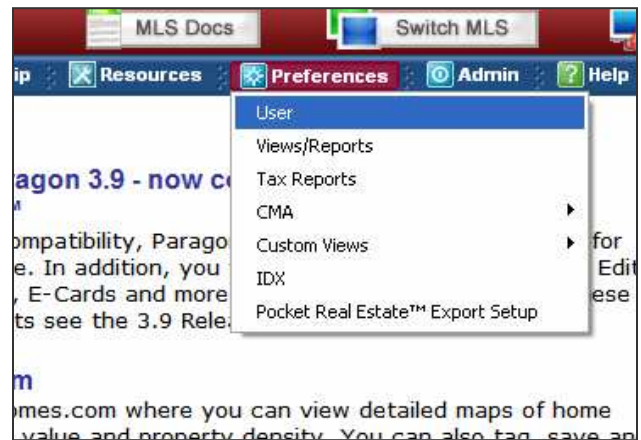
MLS Docs
Switch MLS

ip Resources Preferences Admin Help

User
Views/Reports
Tax Reports
CMA
Custom Views
IDX
Pocket Real Estate™ Export Setup

agon 3.9 - now c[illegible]
M

ompatibility, Parago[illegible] for
e. In addition, you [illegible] Edit
, E-Cards and more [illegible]ese
ts see the 3.9 Rele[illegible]

m
omes.com where you can view detailed maps of home
value and property density. You can also tag, save an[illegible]